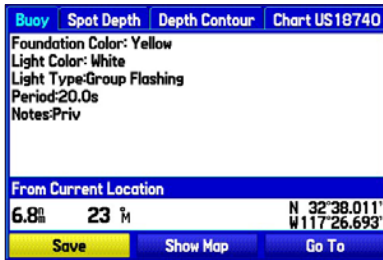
Buoy | Spot Depth | Depth Contour | Chart US18740

Foundation Color: Yellow
Light Color: White
Light Type:Group Flashing
Period:20.0s
Notes:Priv

From Current Location

6.8 ${}^{m}_{m}$ 23 ${}^{\circ}_{M}$ N 32°38.011' W117°26.693'

Save | Show Map | Go To